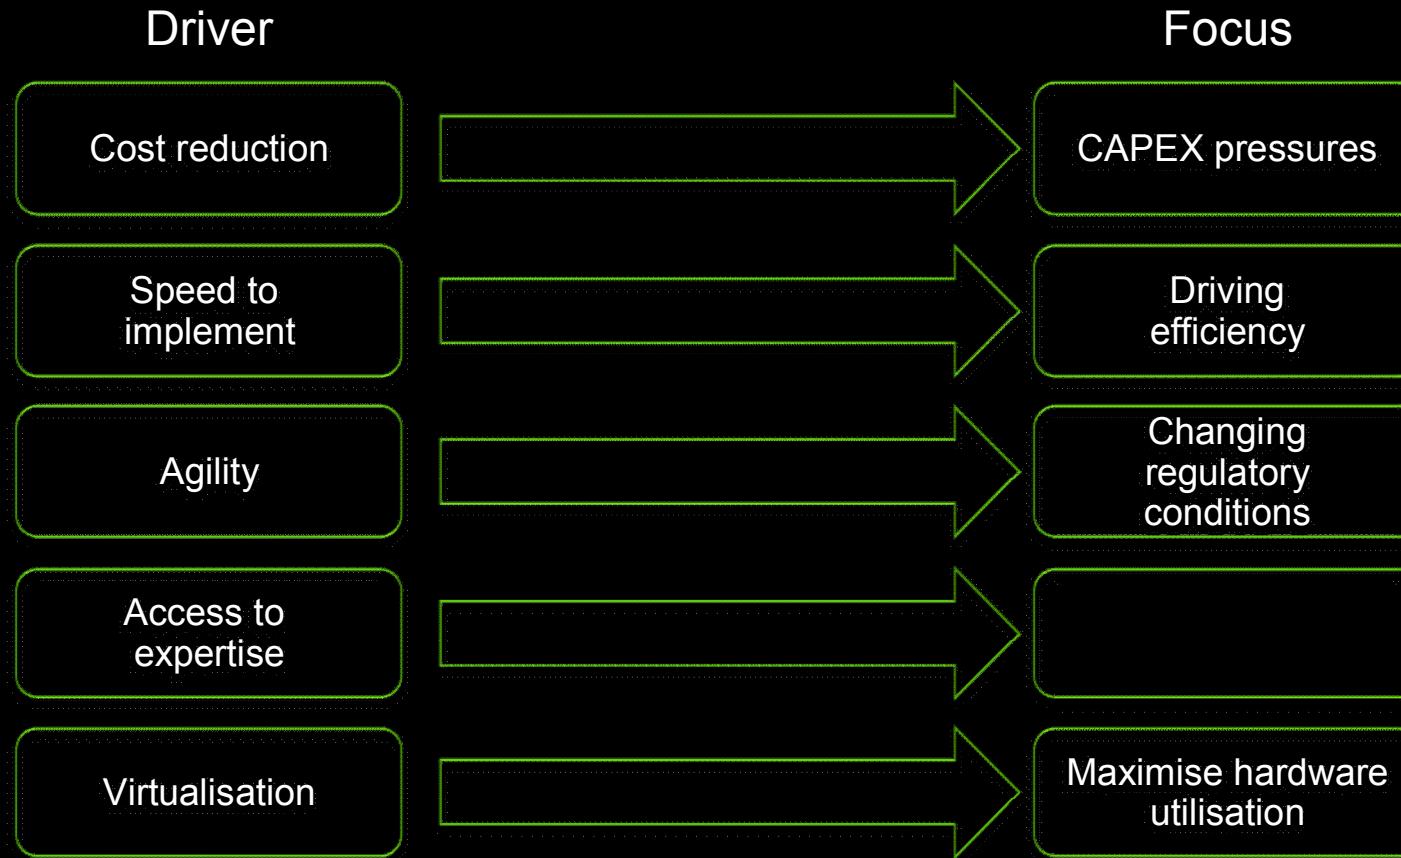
| Driver | Focus |
|---|---|
| Cost reduction | CAPEX pressures |
| Speed to implement | Driving efficiency |
| Agility | Changing regulatory conditions |
| Access to expertise | |
| Virtualisation | Maximise hardware utilisation |